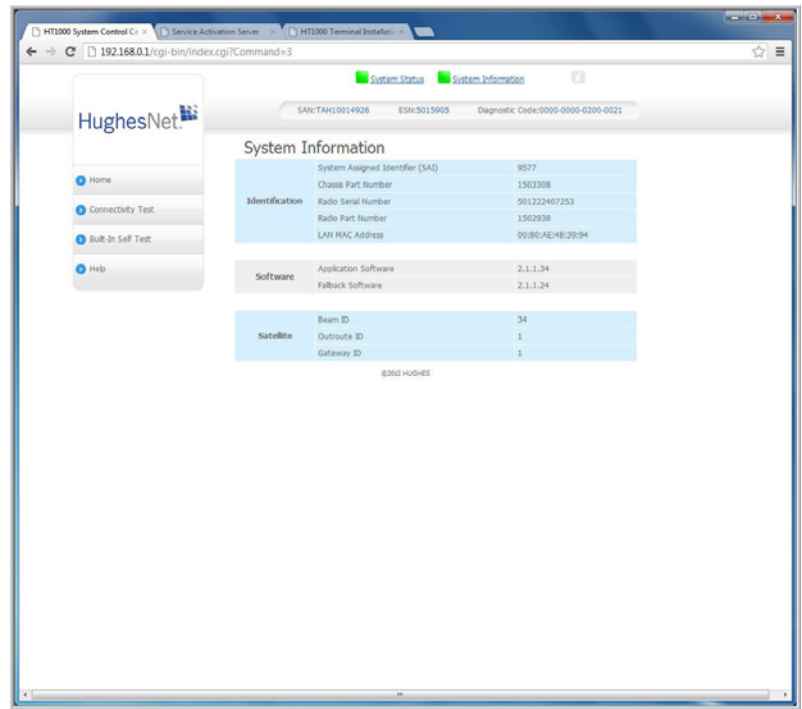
HT1000 System Control Ce ×
Service Activation Server ×
HT1000 Terminal Installati ×

192.168.0.1/cgi-bin/index.cgi?Command=3

System Status System Information

HughesNet.

SAN:TAH10014926 ESN:5015905 Diagnostic Code:0000-0000-0200-0021

Home
Connectivity Test
Built-In Self Test
Help

System Information

| | | |
|---|---|---|
| Identification | System Assigned Identifier (SAI) | 9577 |
| | Chassis Part Number | 1503308 |
| | Radio Serial Number | 501222407253 |
| | Radio Part Number | 1502938 |
| | LAN MAC Address | 00:80:AE:48:39:94 |

| | | |
|---|---|---|
| Software | Application Software | 2.1.1.34 |
| | Fallback Software | 2.1.1.24 |

| | | |
|---|---|---|
| Satellite | Beam ID | 34 |
| | Outroute ID | 1 |
| | Gateway ID | 1 |

©2013 HUGHES